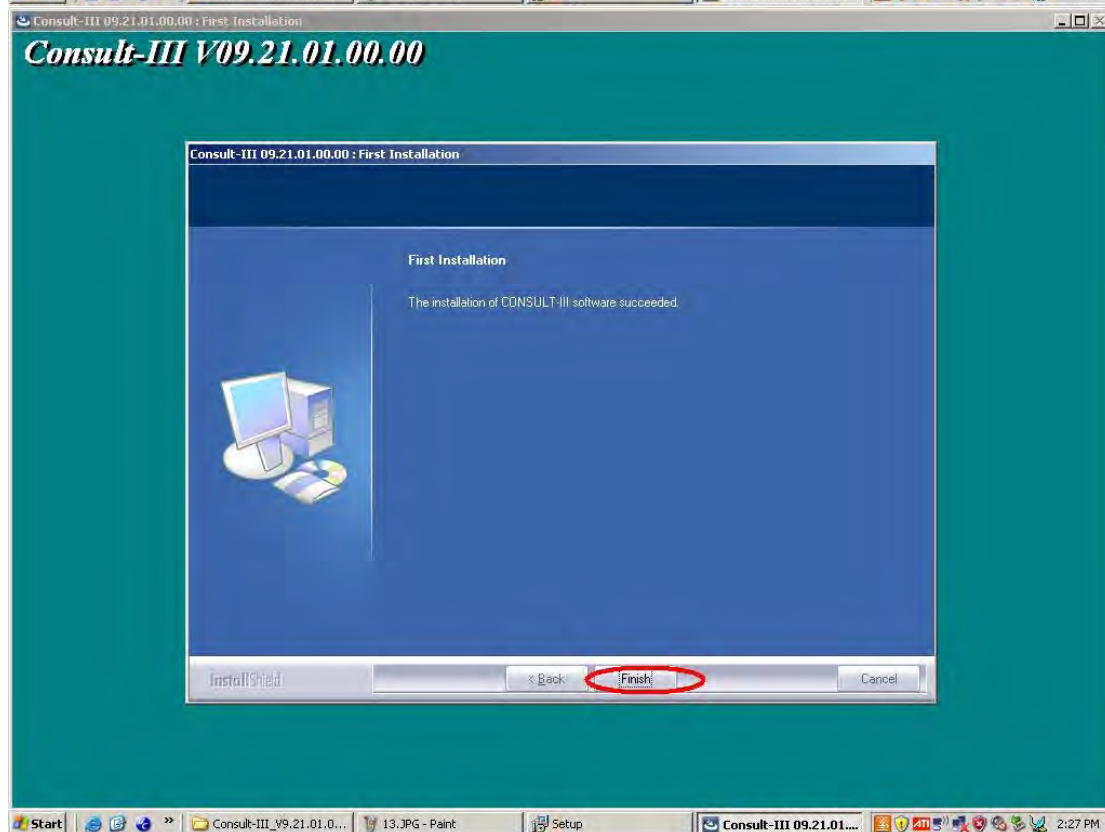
Consult-III 09.21.01.00.00 : First Installation

Consult-III V09.21.01.00.00

Consult-III 09.21.01.00.00 : First Installation

First Installation

The installation of CONSULT-III software succeeded.

InstallShield

< Back

Finish

Cancel

Start

Consult-III_V9.21.01.0...

13.JPG - Paint

Setup

Consult-III 09.21.01....

2:27 PM